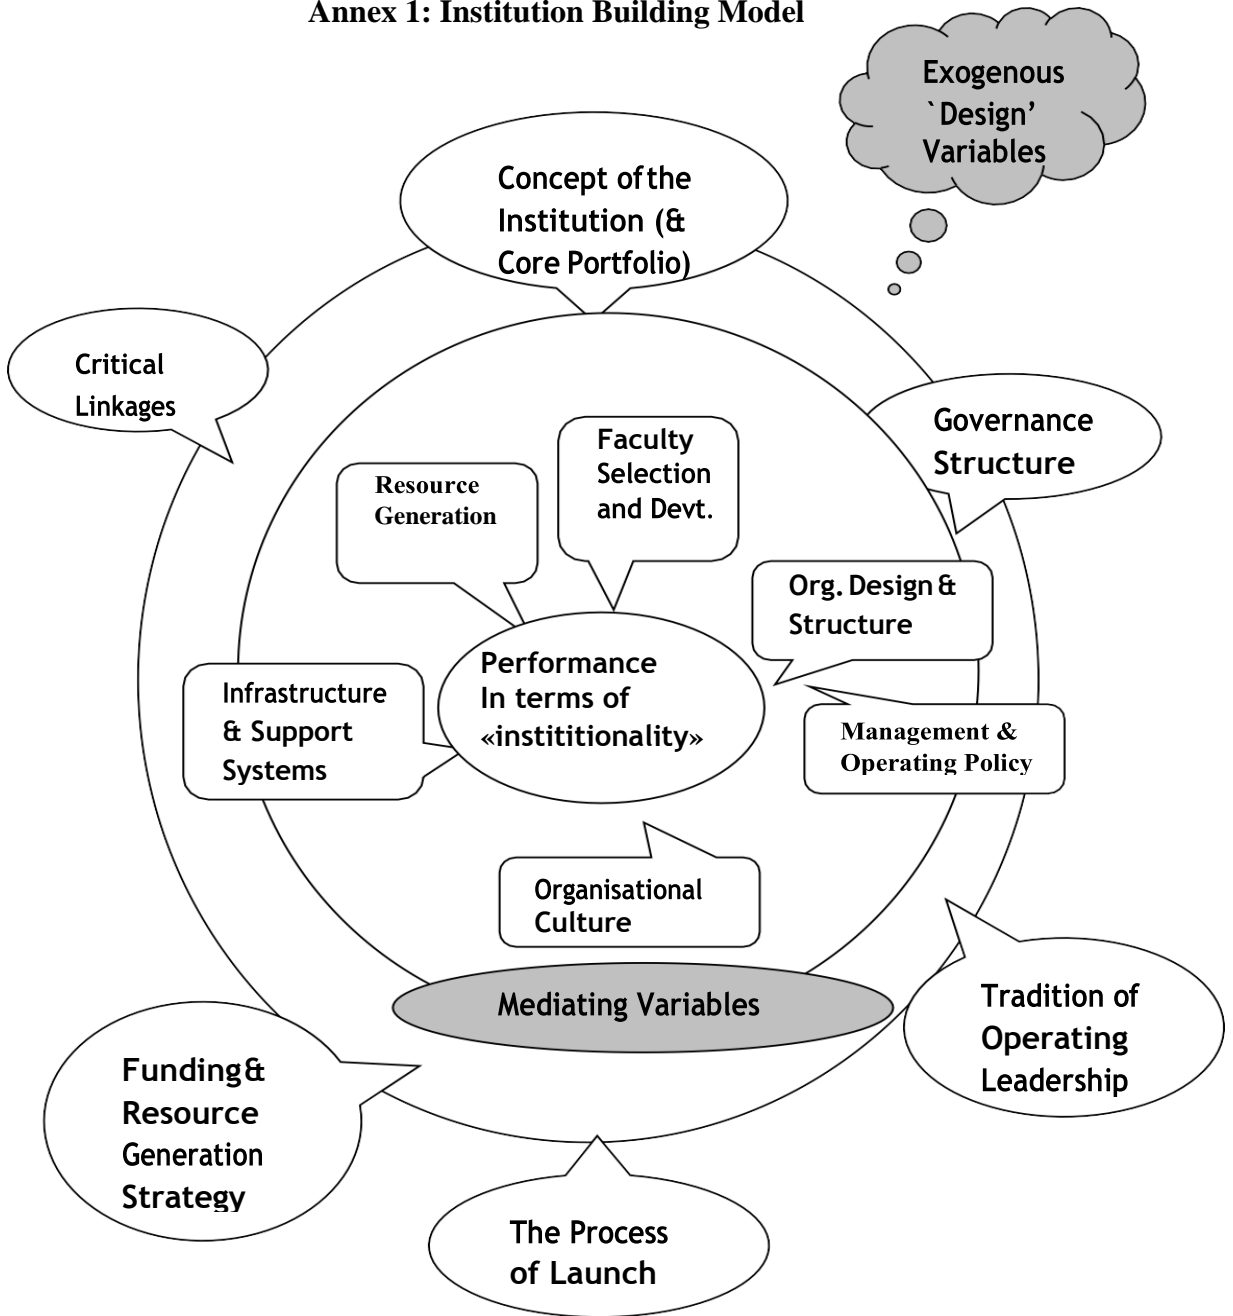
Annex 1: Institution Building Model

Exogenous `Design' Variables

Concept of the Institution (& Core Portfolio)

Critical Linkages

Governance Structure

Resource Generation

Faculty Selection and Devt.

Org. Design & Structure

Infrastructure & Support Systems

Performance In terms of «instititionality»

Management & Operating Policy

Organisational Culture

Mediating Variables

Tradition of Operating Leadership

Funding& Resource Generation Strategy

The Process of Launch